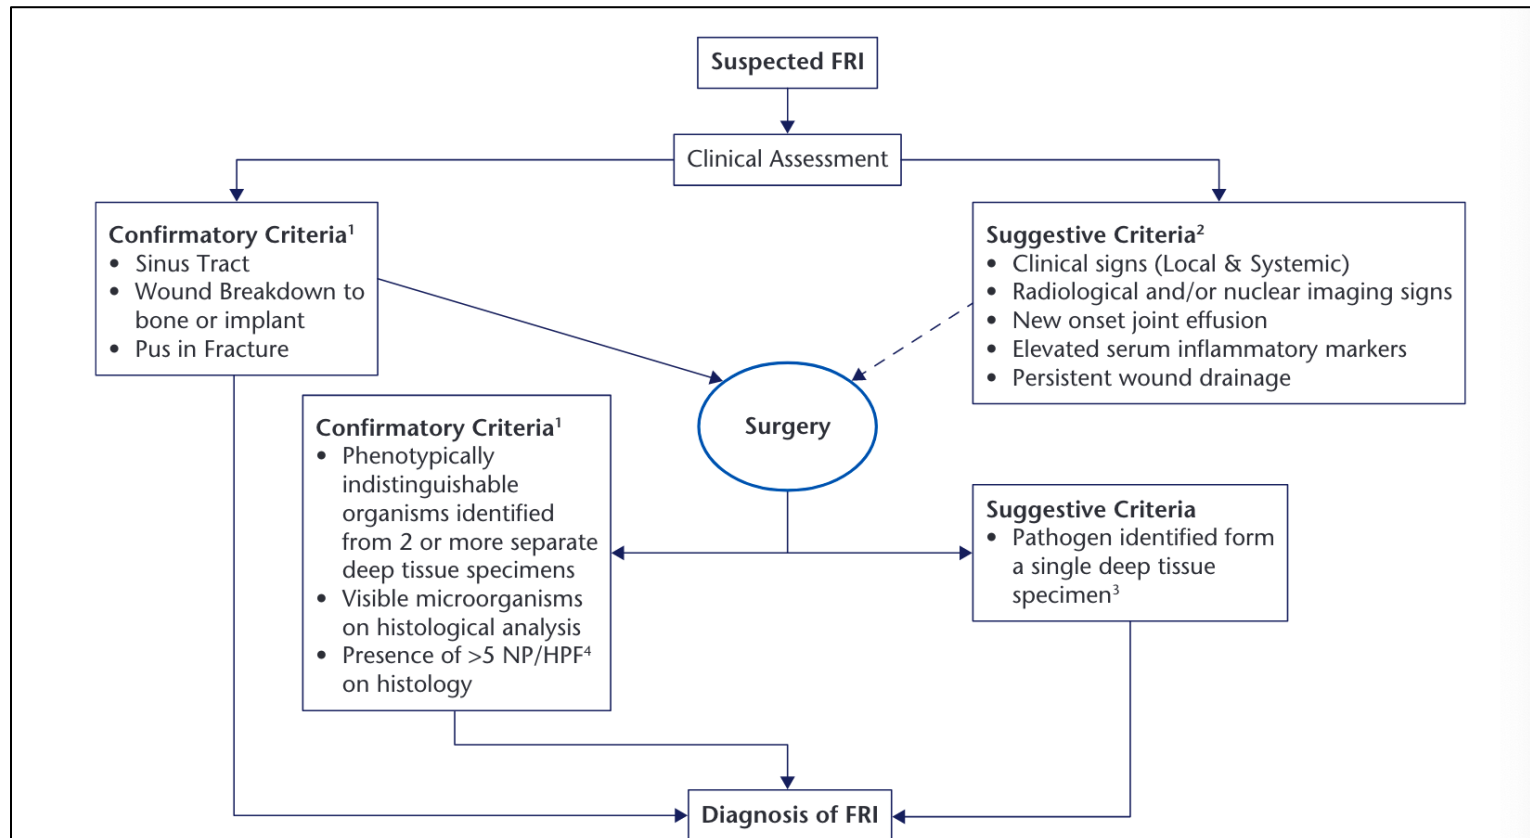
Suspected FRI

Clinical Assessment

Confirmatory Criteria$^1$
• Sinus Tract
• Wound Breakdown to bone or implant
• Pus in Fracture

Suggestive Criteria$^2$
• Clinical signs (Local & Systemic)
• Radiological and/or nuclear imaging signs
• New onset joint effusion
• Elevated serum inflammatory markers
• Persistent wound drainage

Surgery

Confirmatory Criteria$^1$
• Phenotypically indistinguishable organisms identified from 2 or more separate deep tissue specimens
• Visible microorganisms on histological analysis
• Presence of >5 NP/HPF$^4$ on histology

Suggestive Criteria
• Pathogen identified form a single deep tissue specimen$^3$

Diagnosis of FRI